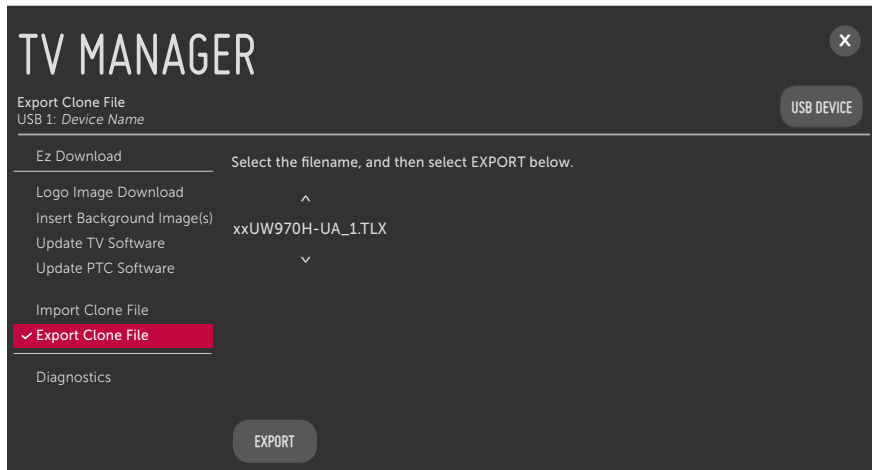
TV MANAGER

Export Clone File
USB 1: Device Name

USB DEVICE

Ez Download

Logo Image Download
Insert Background Image(s)
Update TV Software
Update PTC Software

Import Clone File
✓ Export Clone File

Diagnostics

Select the filename, and then select EXPORT below.

^
xxUW970H-UA_1.TLX
v

EXPORT